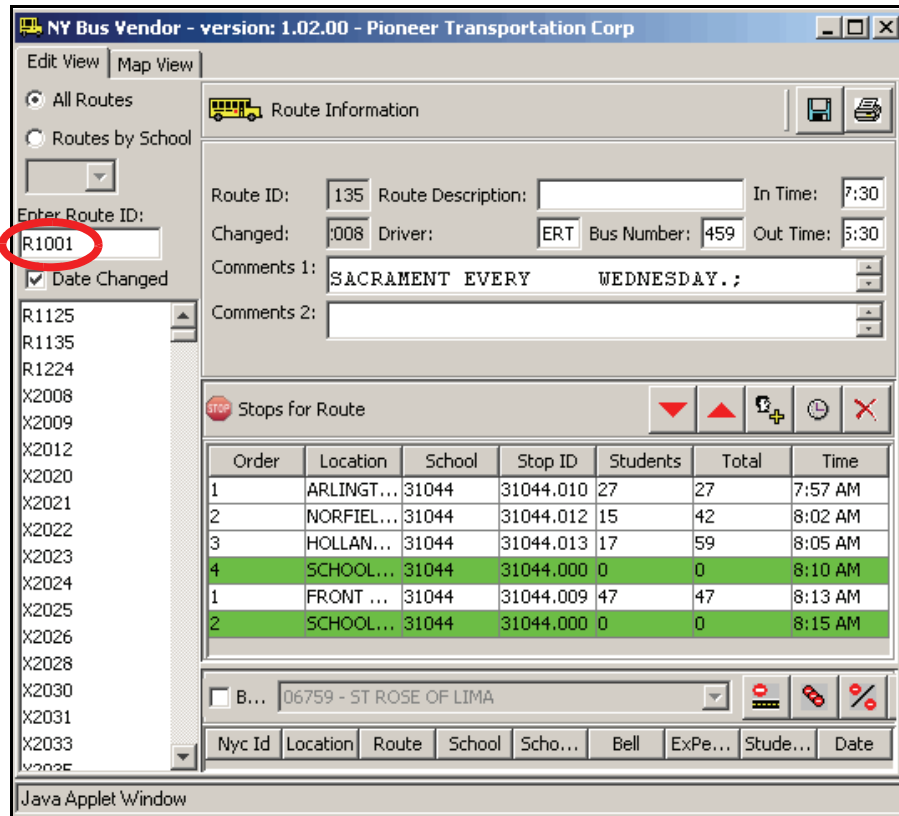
NY Bus Vendor - version: 1.02.00 - Pioneer Transportation Corp

Edit View | Map View

All Routes

Routes by School

Enter Route ID:

R1001

Date Changed

R1125
R1135
R1224
X2008
X2009
X2012
X2020
X2021
X2022
X2023
X2024
X2025
X2026
X2028
X2030
X2031
X2033
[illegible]

Route Information

Route ID: 135 Route Description: In Time: 7:30

Changed: :008 Driver: ERT Bus Number: 459 Out Time: 5:30

Comments 1: SACRAMENT EVERY WEDNESDAY.;

Comments 2:

Stops for Route

| Order | Location | School | Stop ID | Students | Total | Time |
|---|---|---|---|---|---|---|
| 1 | ARLINGT... | 31044 | 31044.010 | 27 | 27 | 7:57 AM |
| 2 | NORFIEL... | 31044 | 31044.012 | 15 | 42 | 8:02 AM |
| 3 | HOLLAN... | 31044 | 31044.013 | 17 | 59 | 8:05 AM |
| 4 | SCHOOL... | 31044 | 31044.000 | 0 | 0 | 8:10 AM |
| 1 | FRONT ... | 31044 | 31044.009 | 47 | 47 | 8:13 AM |
| 2 | SCHOOL... | 31044 | 31044.000 | 0 | 0 | 8:15 AM |

B... 06759 - ST ROSE OF LIMA

| Nyc Id | Location | Route | School | Scho... | Bell | ExPe... | Stude... | Date |
|---|---|---|---|---|---|---|---|---|

Java Applet Window